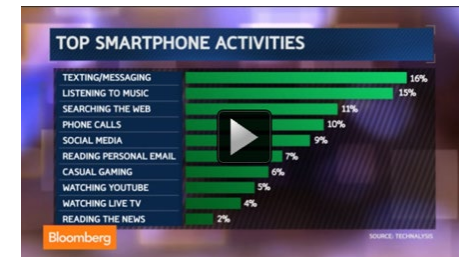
TOP SMARTPHONE ACTIVITIES

| | |
|---|---|
| TEXTING/MESSAGING | 16% |
| LISTENING TO MUSIC | 15% |
| SEARCHING THE WEB | 11% |
| PHONE CALLS | 10% |
| SOCIAL MEDIA | 9% |
| READING PERSONAL EMAIL | 7% |
| CASUAL GAMING | 6% |
| WATCHING YOUTUBE | 5% |
| WATCHING LIVE TV | 4% |
| READING THE NEWS | 2% |

Bloomberg

SOURCE: TECHNALYSIS